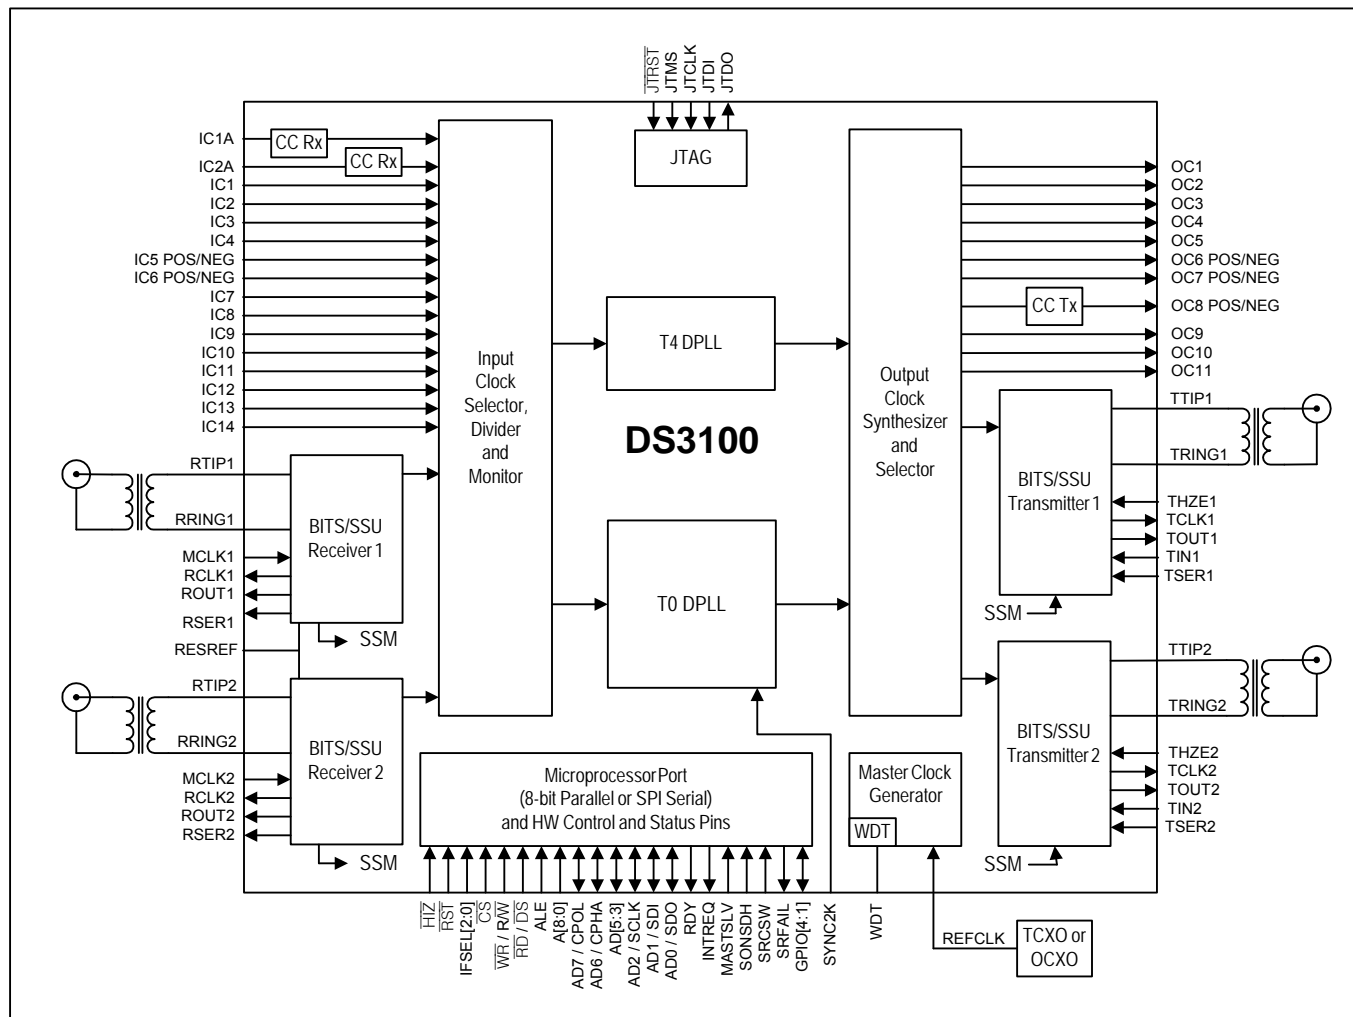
$\overline{JTRST}$
JTMS
JTCLK
JTDI
JTDO

JTAG

IC1A
CC Rx
IC2A
CC Rx
IC1
IC2
IC3
IC4
IC5 POS/NEG
IC6 POS/NEG
IC7
IC8
IC9
IC10
IC11
IC12
IC13
IC14

Input Clock Selector, Divider and Monitor

T4 DPLL

DS3100

T0 DPLL

Output Clock Synthesizer and Selector

OC1
OC2
OC3
OC4
OC5
OC6 POS/NEG
OC7 POS/NEG
CC Tx
OC8 POS/NEG
OC9
OC10
OC11

TTIP1
TRING1
BITS/SSU Transmitter 1
THZE1
TCLK1
TOUT1
TIN1
TSER1
SSM

RTIP1
RRING1
BITS/SSU Receiver 1
MCLK1
RCLK1
ROUT1
RSER1
SSM
RESREF

RTIP2
RRING2
BITS/SSU Receiver 2
MCLK2
RCLK2
ROUT2
RSER2
SSM

TTIP2
TRING2
BITS/SSU Transmitter 2
THZE2
TCLK2
TOUT2
TIN2
TSER2
SSM

Microprocessor Port (8-bit Parallel or SPI Serial) and HW Control and Status Pins

Master Clock Generator
WDT

$\overline{HIZ}$
$\overline{RST}$
IFSEL[2:0]
$\overline{CS}$
$\overline{WR}$ / R/$\overline{W}$
$\overline{RD}$ / $\overline{DS}$
ALE
A[8:0]
AD7 / CPOL
AD6 / CPHA
AD[5:3]
AD2 / SCLK
AD1 / SDI
AD0 / SDO
RDY
INTREQ
MASTSLV
SONSDH
SRCSW
SRFAIL
GPIO[4:1]
SYNC2K
WDT
REFCLK
TCXO or OCXO